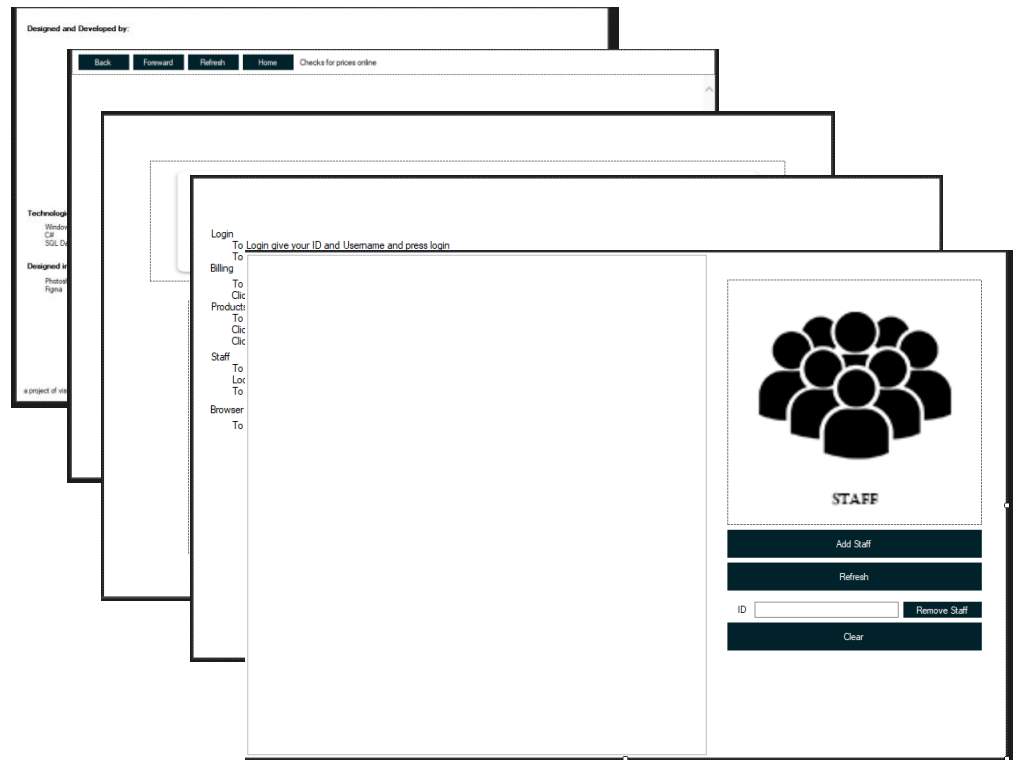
Designed and Developed by:

Back Foreward Refresh Home Checks for prices online

Technologi
Window
C#
SQL Da

Designed i
Photos
Figma

a project of vis

Login
To Login give your ID and Username and press login
To
Billing
To
Clic
Products
To
Clic
Clic
Staff
To
Loc
To
Browser
To

STAFF

Add Staff

Refresh

ID Remove Staff

Clear